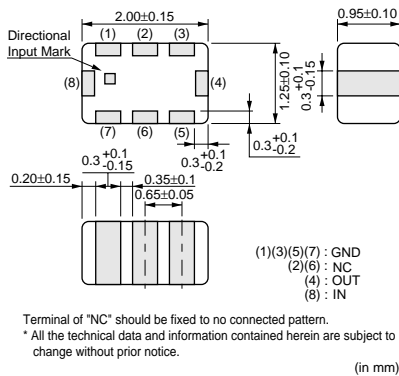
2.00±0.15

0.95±0.10

Directional Input Mark

(1) (2) (3)

(8)

(4)

(7) (6) (5)

1.25±0.10

$0.3^{+0.1}_{-0.15}$

$0.3^{+0.1}_{-0.15}$

$0.3^{+0.1}_{-0.2}$

$0.3^{+0.1}_{-0.2}$

0.20±0.15

0.35±0.1

0.65±0.05

(1)(3)(5)(7) : GND
(2)(6) : NC
(4) : OUT
(8) : IN

Terminal of "NC" should be fixed to no connected pattern.
* All the technical data and information contained herein are subject to change without prior notice.

(in mm)